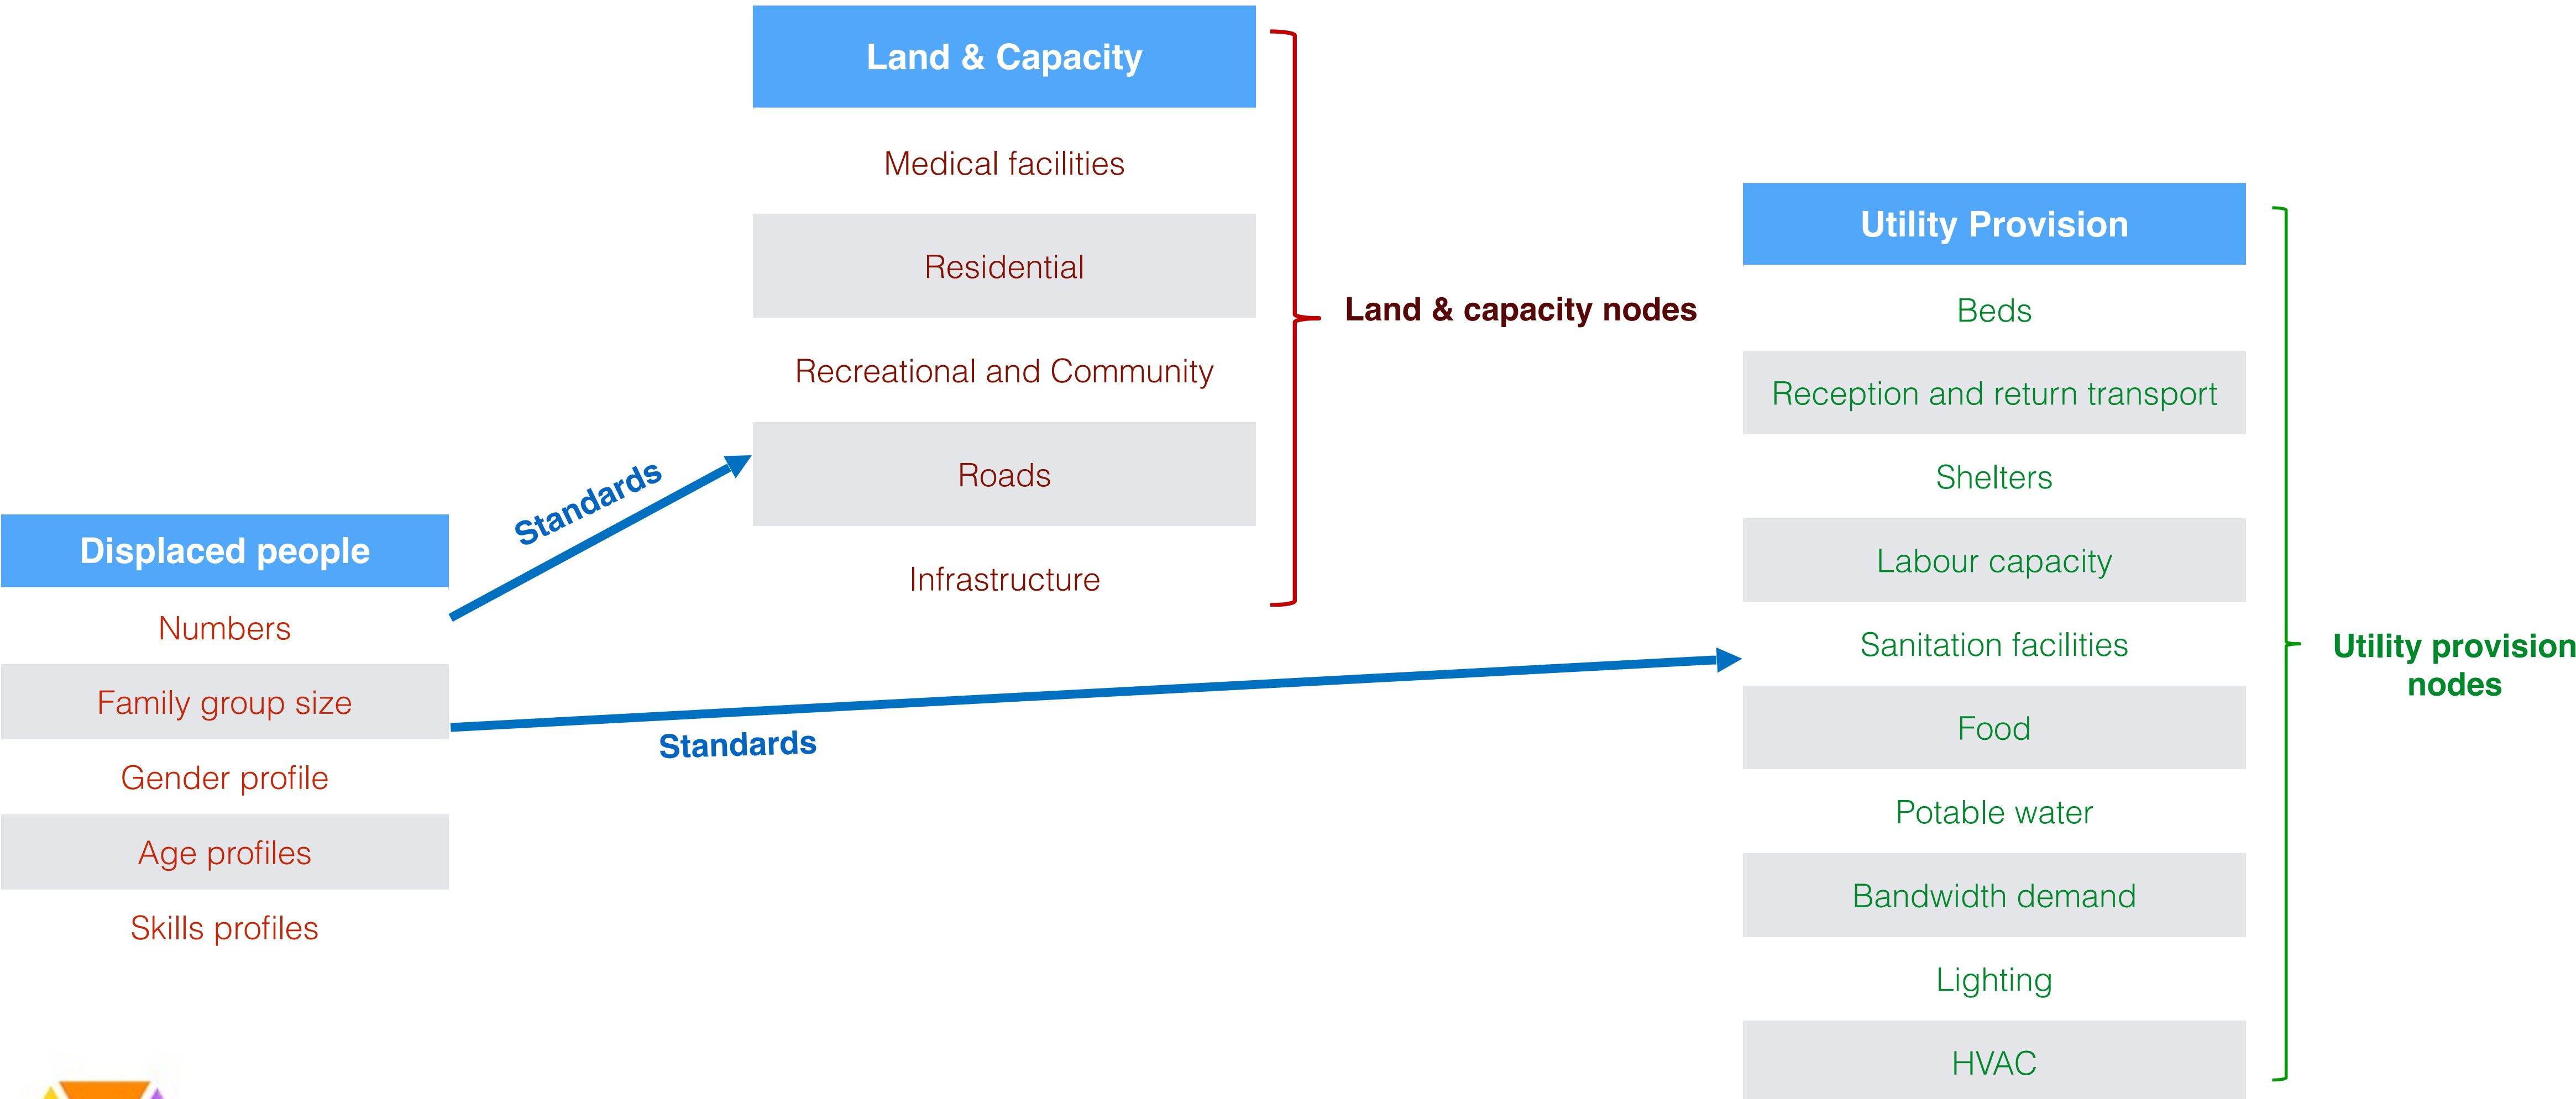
Land & Capacity

Medical facilities

Residential

Recreational and Community

Roads

Infrastructure

Land & capacity nodes

Utility Provision

Beds

Reception and return transport

Shelters

Labour capacity

Sanitation facilities

Food

Potable water

Bandwidth demand

Lighting

HVAC

Utility provision nodes

Displaced people

Numbers

Family group size

Gender profile

Age profiles

Skills profiles

Standards

Standards